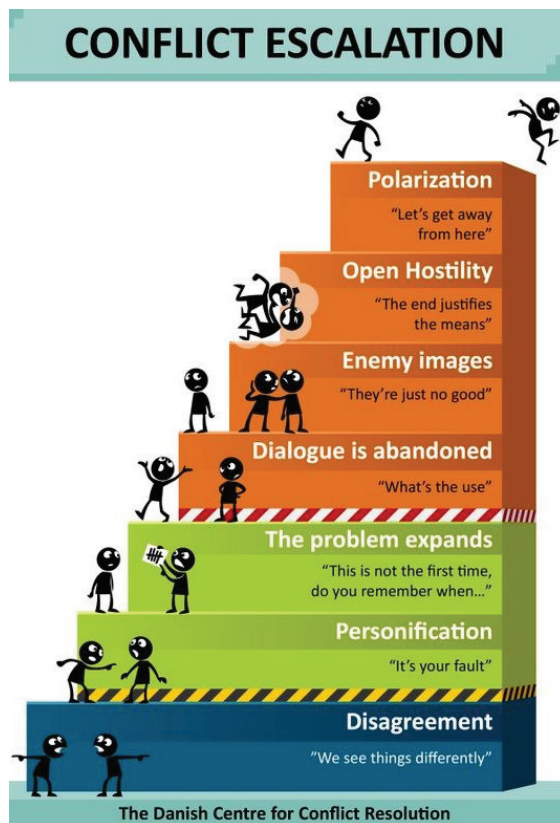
CONFLICT ESCALATION

Polarization

"Let's get away from here"

Open Hostility

"The end justifies the means"

Enemy images

"They're just no good"

Dialogue is abandoned

"What's the use"

The problem expands

"This is not the first time, do you remember when..."

Personification

"It's your fault"

Disagreement

"We see things differently"

The Danish Centre for Conflict Resolution